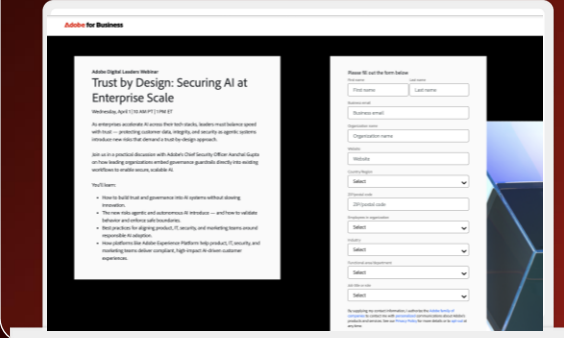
Adobe for Business

Adobe Digital Leaders Webinar

Trust by Design: Securing AI at Enterprise Scale

Wednesday, April 1 | 10 AM PT | 1 PM ET

As enterprises accelerate AI across their tech stacks, leaders must balance speed with trust — protecting customer data, integrity, and security as agentic systems introduce new risks that demand a trust-by-design approach.

Join us in a practical discussion with Adobe's Chief Security Officer Aanchal Gupta on how leading organizations embed governance guardrails directly into existing workflows to enable secure, scalable AI.

You'll learn:

• How to build trust and governance into AI systems without slowing innovation.
• The new risks agents and autonomous AI introduce — and how to validate behavior and enforce safe boundaries.
• Best practices for aligning product, IT, security, and marketing teams around responsible AI adoption.
• How platforms like Adobe Experience Platform help product, IT, security, and marketing teams deliver compliant, high-impact AI-driven customer experiences.

Please fill out the form below.

First name
First name
Last name
Last name
Business email
Business email
Organization name
Organization name
Website
Website
Country/Region
Select
ZIP/postal code
ZIP/postal code
Employees in organization
Select
Industry
Select
Functional area/department
Select
Job title or role
Select

By supplying my contact information, I authorize the Adobe family of companies to contact me with personalized communications about Adobe's products and services. See our Privacy Policy for more details or to opt out at anytime.